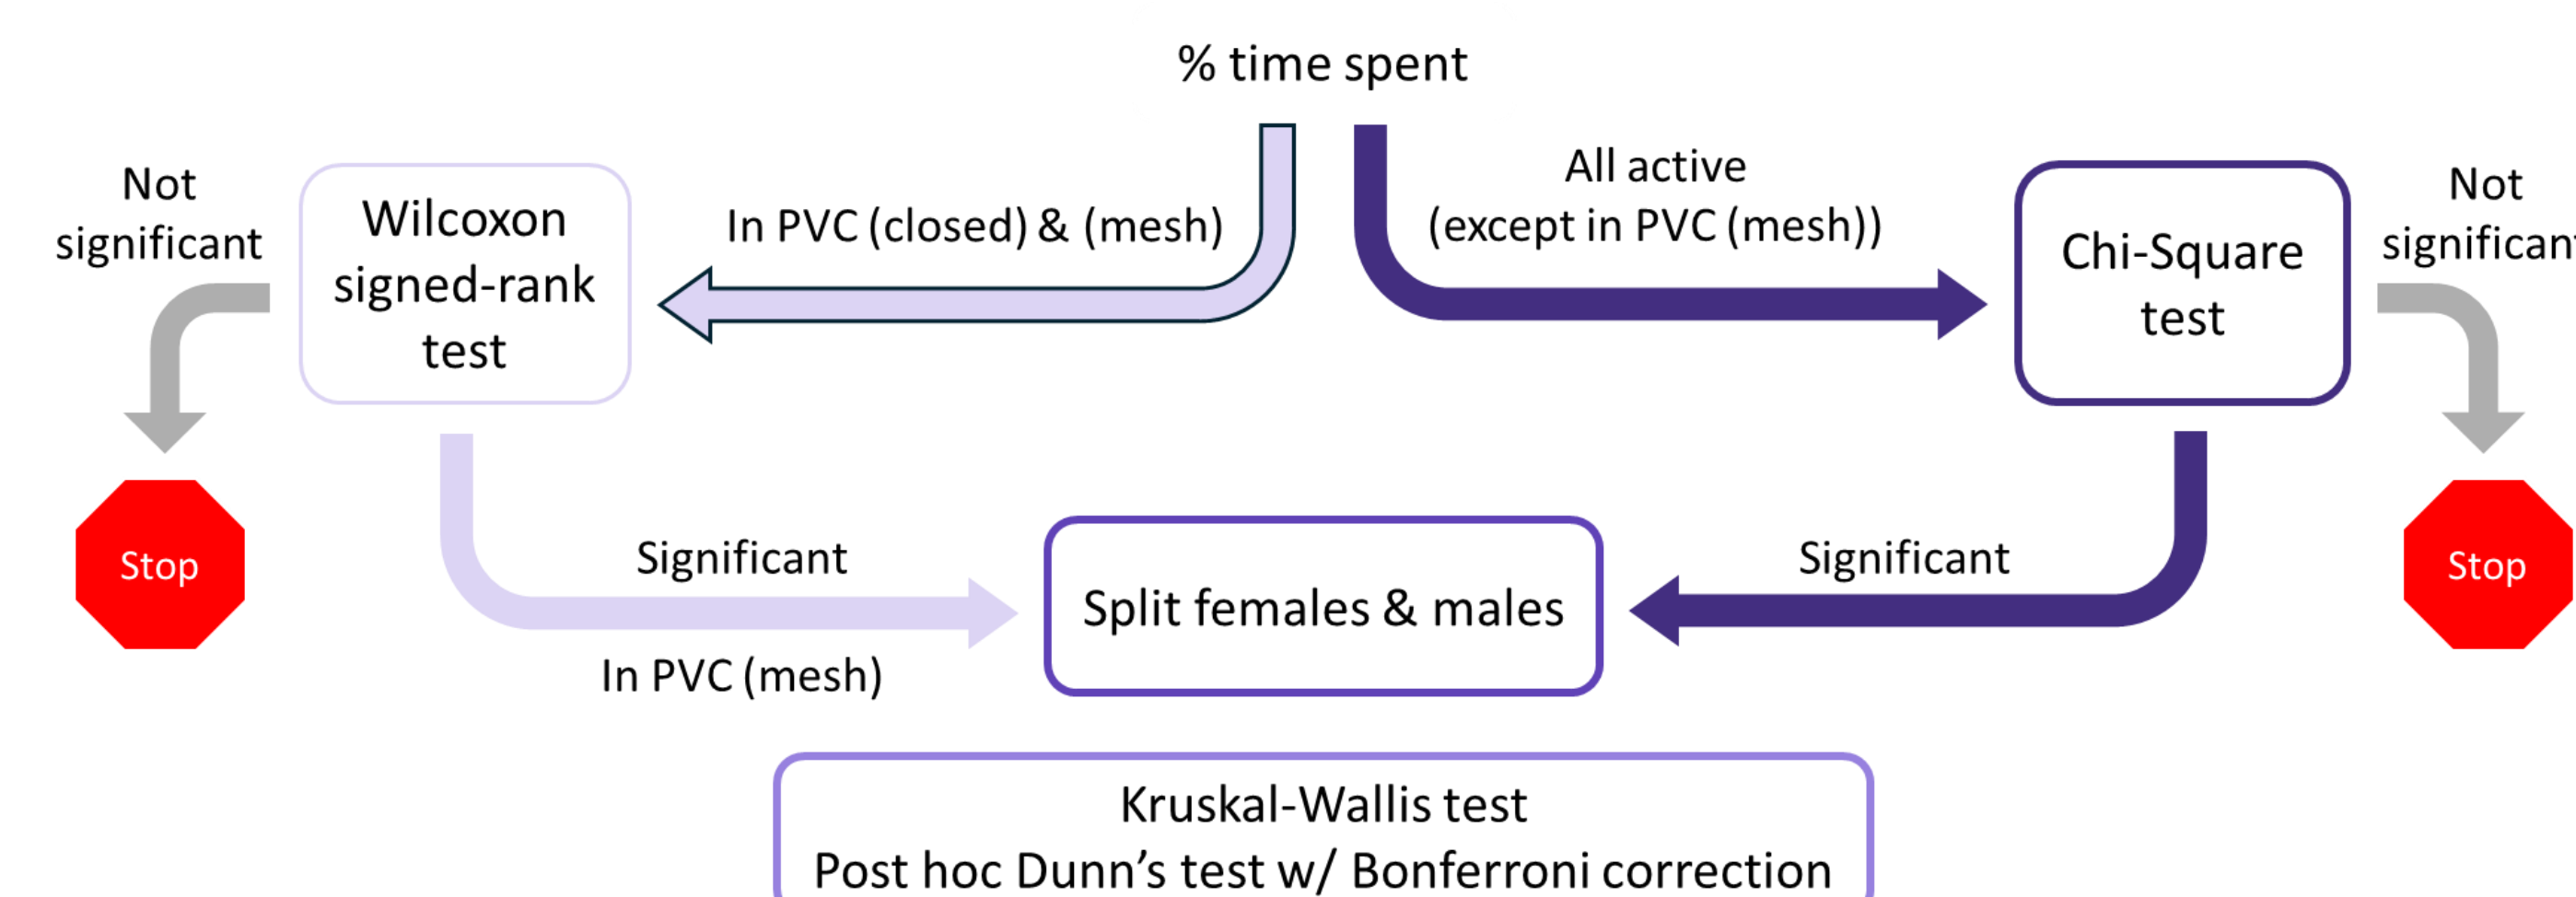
% time spent

Not significant

Wilcoxon signed-rank test

In PVC (closed) & (mesh)

All active (except in PVC (mesh))

Chi-Square test

Not significan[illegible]

Stop

Significant

In PVC (mesh)

Split females & males

Significant

Stop

Kruskal-Wallis test
Post hoc Dunn’s test w/ Bonferroni correction